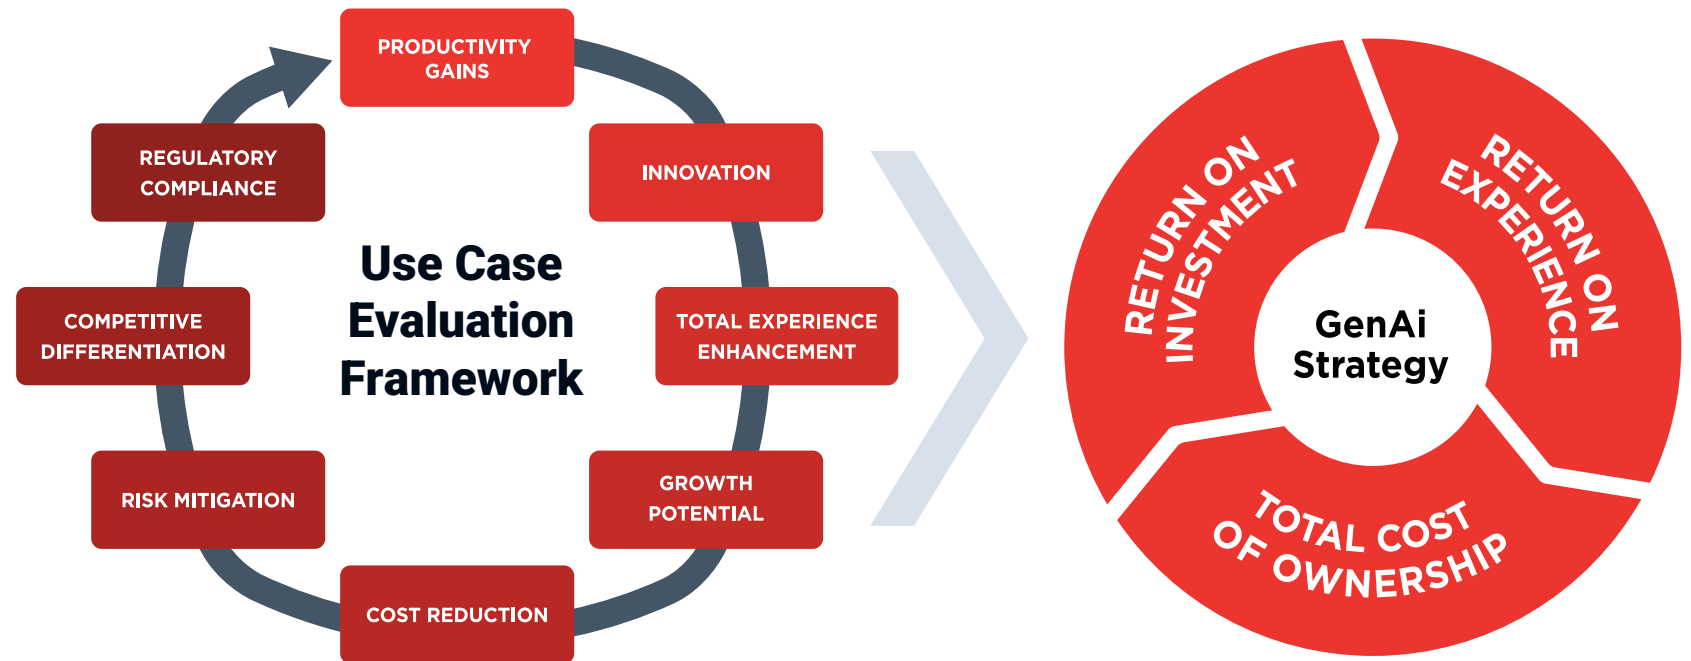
PRODUCTIVITY GAINS

INNOVATION

TOTAL EXPERIENCE ENHANCEMENT

GROWTH POTENTIAL

COST REDUCTION

RISK MITIGATION

COMPETITIVE DIFFERENTIATION

REGULATORY COMPLIANCE

Use Case Evaluation Framework

RETURN ON INVESTMENT

RETURN ON EXPERIENCE

TOTAL COST OF OWNERSHIP

GenAi Strategy